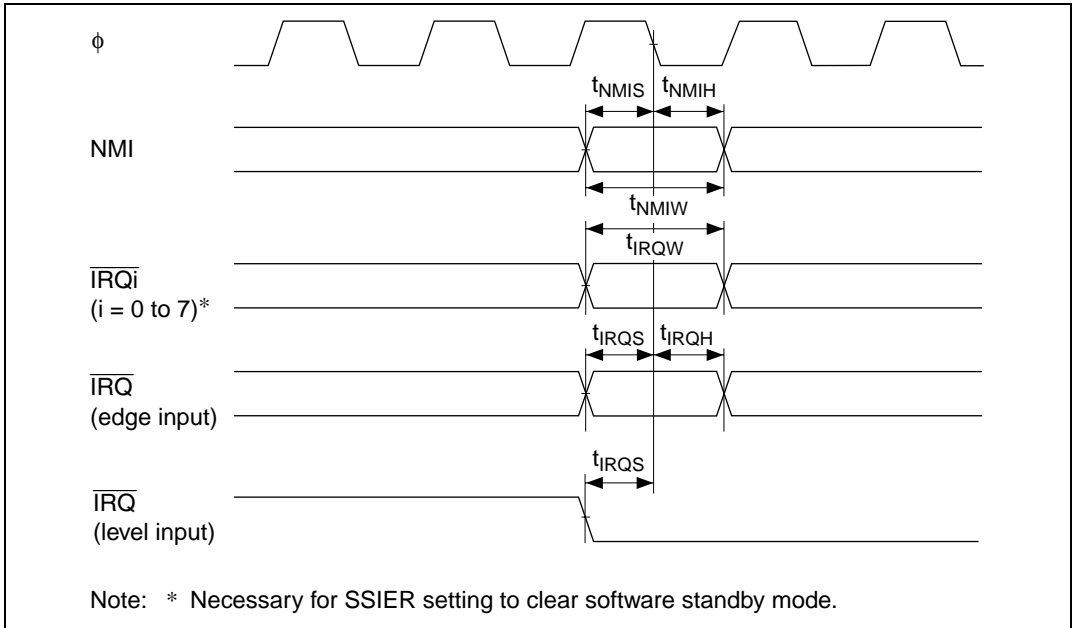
$\phi$

$t_{NMIS}$ $t_{NMIH}$

NMI

$t_{NMIW}$

$t_{IRQW}$

$\overline{IRQi}$
(i = 0 to 7)*

$t_{IRQS}$ $t_{IRQH}$

$\overline{IRQ}$
(edge input)

$t_{IRQS}$

$\overline{IRQ}$
(level input)

Note: * Necessary for SSIER setting to clear software standby mode.